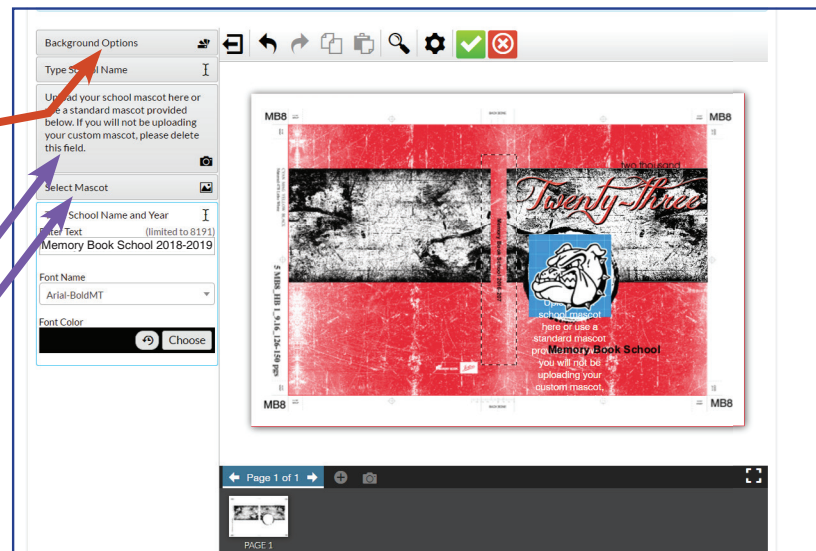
Background Options

Type School Name

Upload your school mascot here or use a standard mascot provided below. If you will not be uploading your custom mascot, please delete this field.

Select Mascot

School Name and Year

Enter Text (limited to 8191)

Memory Book School 2018-2019

Font Name

Arial-BoldMT

Font Color

Choose

MB8 MB8

two thousand

Twenty-Three

Memory Book School 2018-2019

Upload your school mascot here or use a standard mascot provided Memory Book School you will not be uploading your custom mascot.

5 MBS_HB 1_3/4_12&-150 pgs

MB8 MB8

Page 1 of 1

PAGE 1